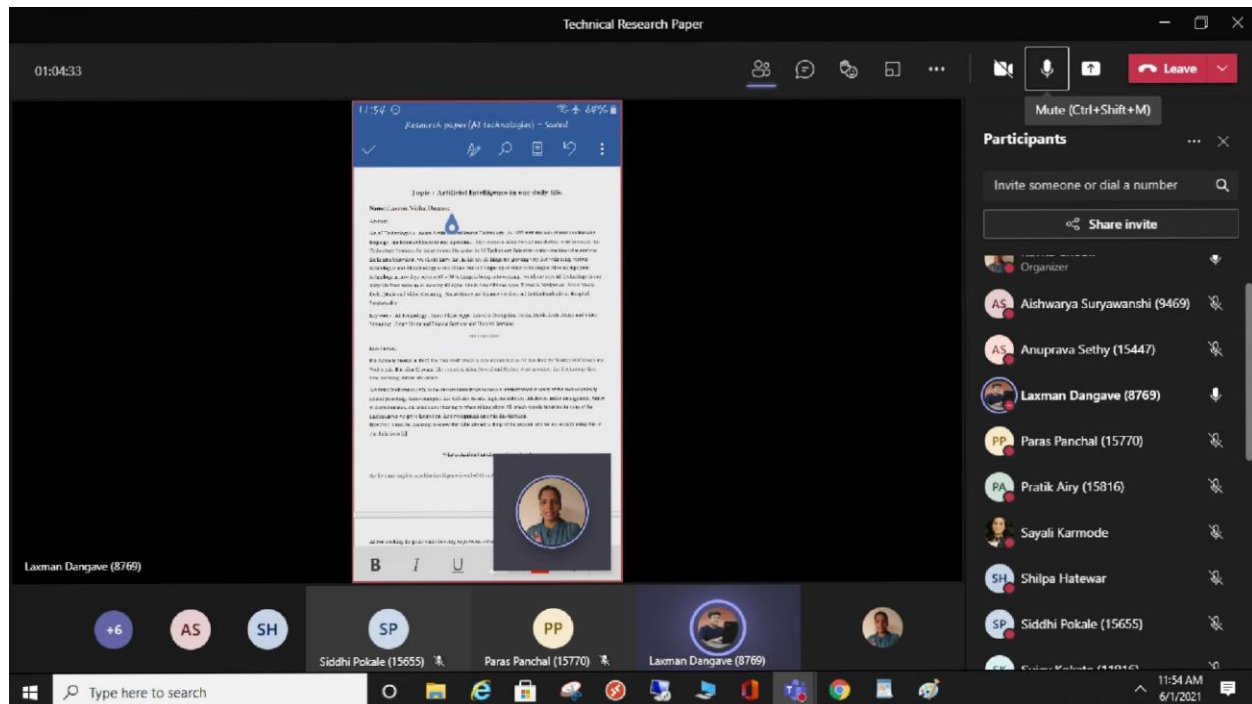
Technical Research Paper

01:04:33

Leave

Mute (Ctrl+Shift+M)

Participants

Invite someone or dial a number

Share invite

Organizer

AS Aishwarya Suryawanshi (9469)

AS Anuprava Sethy (15447)

Laxman Dangave (8769)

PP Paras Panchal (15770)

PA Pratik Airy (15816)

Sayali Karmode

SH Shilpa Hatewar

SP Siddhi Pokale (15655)

11:54
Research paper (AI technologies) - Saved

Topic : Artificial Intelligence in our daily life.

Name: Laxman Nisha Dangave

Abstract

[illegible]

Keywords : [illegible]

Introduction

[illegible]

B I U

Laxman Dangave (8769)

+6 AS SH SP PP

Siddhi Pokale (15655)

Paras Panchal (15770)

Laxman Dangave (8769)

Type here to search

11:54 AM
6/1/2021